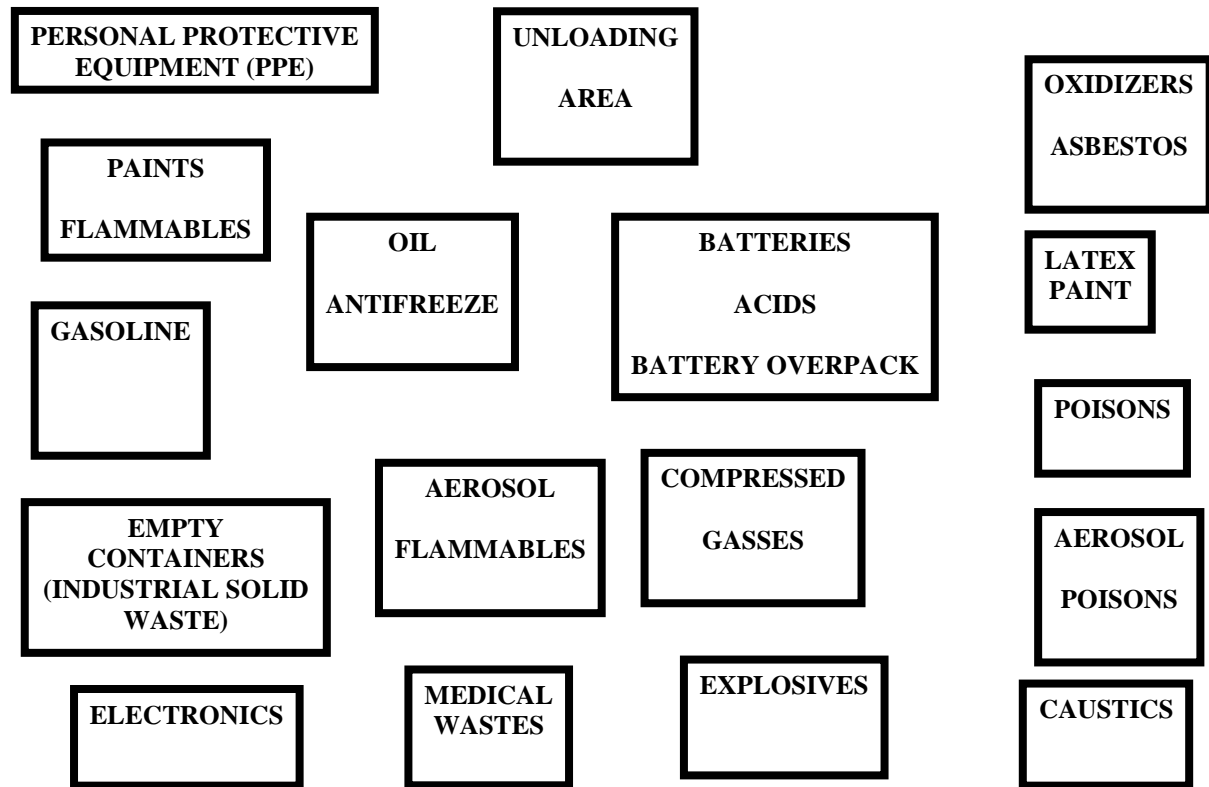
PERSONAL PROTECTIVE EQUIPMENT (PPE)

UNLOADING

AREA

OXIDIZERS

ASBESTOS

PAINTS

FLAMMABLES

OIL

ANTIFREEZE

BATTERIES

ACIDS

BATTERY OVERPACK

LATEX PAINT

GASOLINE

POISONS

EMPTY CONTAINERS (INDUSTRIAL SOLID WASTE)

AEROSOL

FLAMMABLES

COMPRESSED

GASSES

AEROSOL

POISONS

ELECTRONICS

MEDICAL WASTES

EXPLOSIVES

CAUSTICS